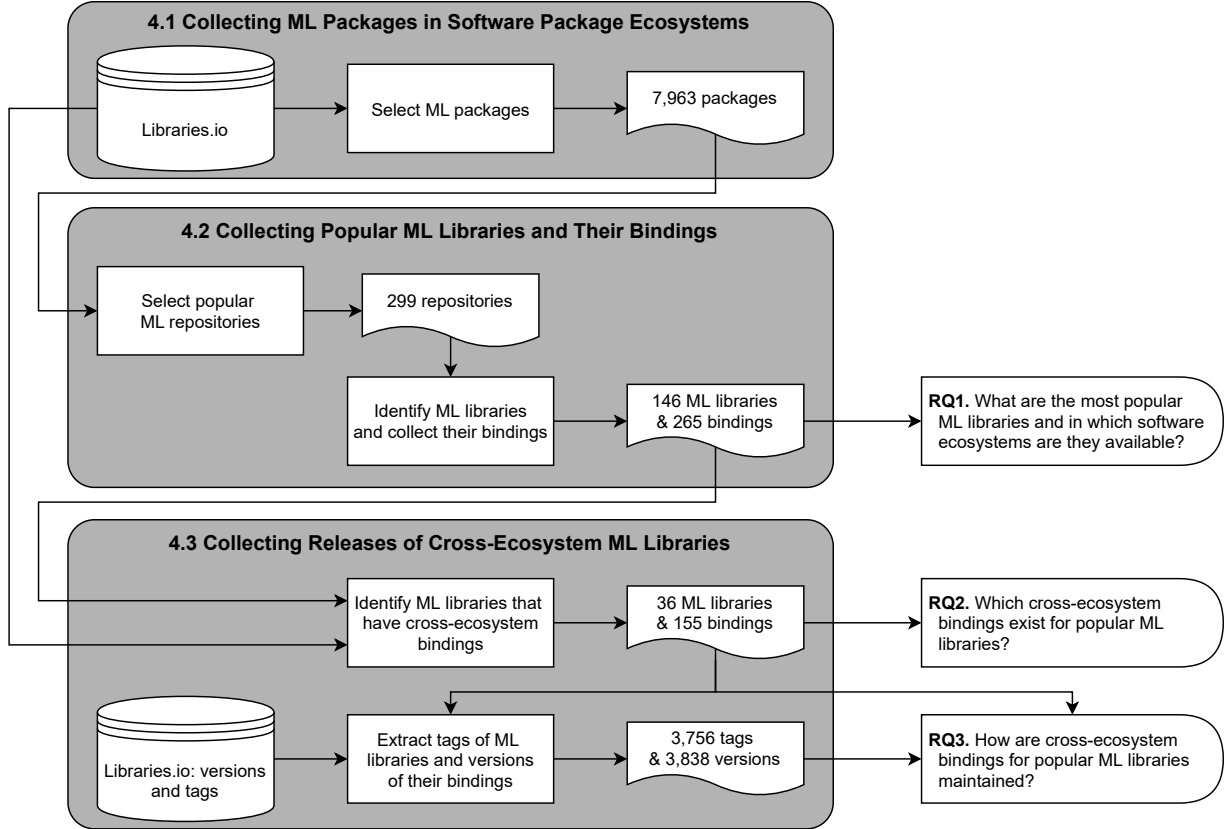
4.1 Collecting ML Packages in Software Package Ecosystems

Libraries.io

Select ML packages

7,963 packages

4.2 Collecting Popular ML Libraries and Their Bindings

Select popular ML repositories

299 repositories

Identify ML libraries and collect their bindings

146 ML libraries & 265 bindings

**RQ1.** What are the most popular ML libraries and in which software ecosystems are they available?

4.3 Collecting Releases of Cross-Ecosystem ML Libraries

Identify ML libraries that have cross-ecosystem bindings

36 ML libraries & 155 bindings

**RQ2.** Which cross-ecosystem bindings exist for popular ML libraries?

Libraries.io: versions and tags

Extract tags of ML libraries and versions of their bindings

3,756 tags & 3,838 versions

**RQ3.** How are cross-ecosystem bindings for popular ML libraries maintained?